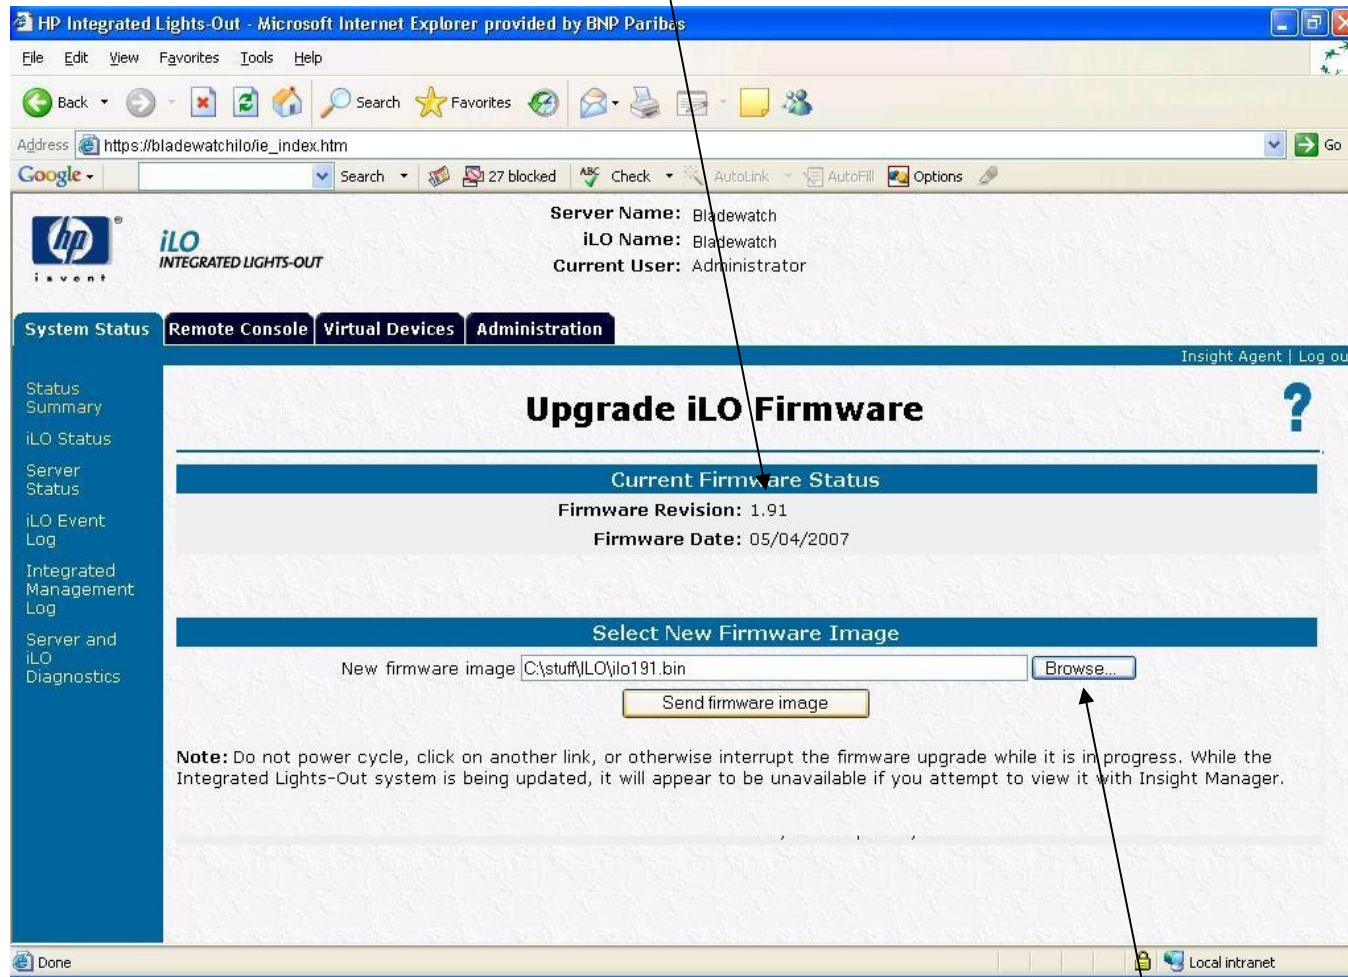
HP Integrated Lights-Out - Microsoft Internet Explorer provided by BNP Paribas

File Edit View Favorites Tools Help

Back Search Favorites

Address https://bladewatchilo/ie_index.htm Go

Google Search 27 blocked Check AutoLink AutoFill Options

iLO
INTEGRATED LIGHTS-OUT

invent

Server Name: Bladewatch
iLO Name: Bladewatch
Current User: Administrator

System Status | Remote Console | Virtual Devices | Administration

Insight Agent | Log ou

Status Summary
iLO Status
Server Status
iLO Event Log
Integrated Management Log
Server and iLO Diagnostics

Upgrade iLO Firmware

?

Current Firmware Status

Firmware Revision: 1.91
Firmware Date: 05/04/2007

Select New Firmware Image

New firmware image C:\stuff\ILO\ilo191.bin Browse...

Send firmware image

**Note:** Do not power cycle, click on another link, or otherwise interrupt the firmware upgrade while it is in progress. While the Integrated Lights-Out system is being updated, it will appear to be unavailable if you attempt to view it with Insight Manager.

Done Local intranet